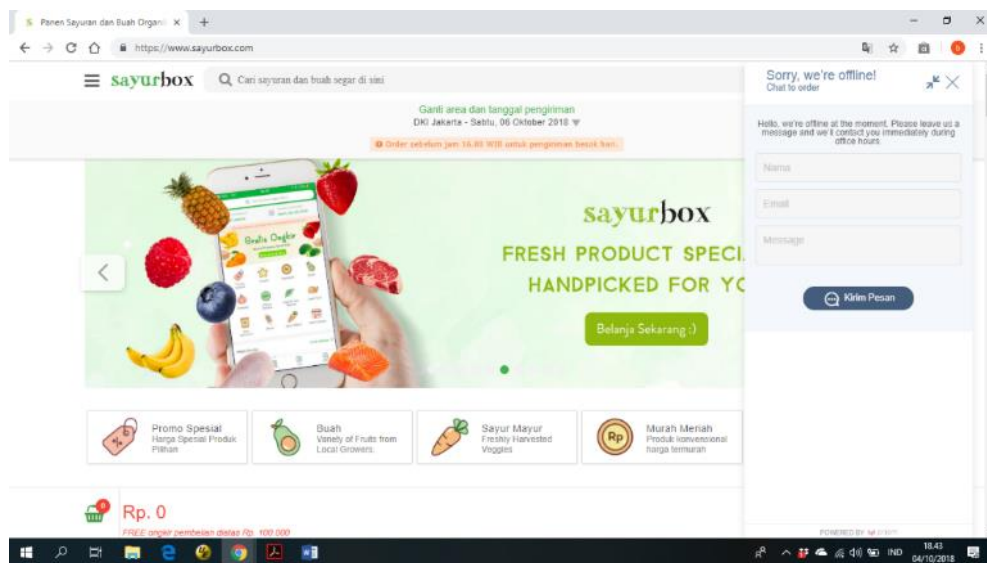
Panen Sayuran dan Buah Organi ×
https://www.sayurbox.com

sayurbox
Cari sayuran dan buah segar di sini

Ganti area dan tanggal pengiriman
DKI Jakarta - Sabtu, 06 Oktober 2018

Order sebelum jam 16.00 WIB untuk pengiriman besok hari

Gratis Ongkir

sayurbox
FRESH PRODUCT SPECI
HANDPICKED FOR YC
Belanja Sekarang :)

Promo Spesial
Harga Spesial Produk Pilihan

Buah
Variety of Fruits from Local Growers

Sayur Mayur
Freshly Harvested Veggies

Rp
Murah Meriah
Produk konvensional harga termurah

Rp. 0
FREE ongkir pembelian diatas Rp. 100.000

Sorry, we're offline!
Chat to order

Hello, we're offline at the moment. Please leave us a message and we'll contact you immediately during office hours.

Nama
Email
Message

Kirim Pesan

POWERED BY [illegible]

IND
18.43
04/10/2018